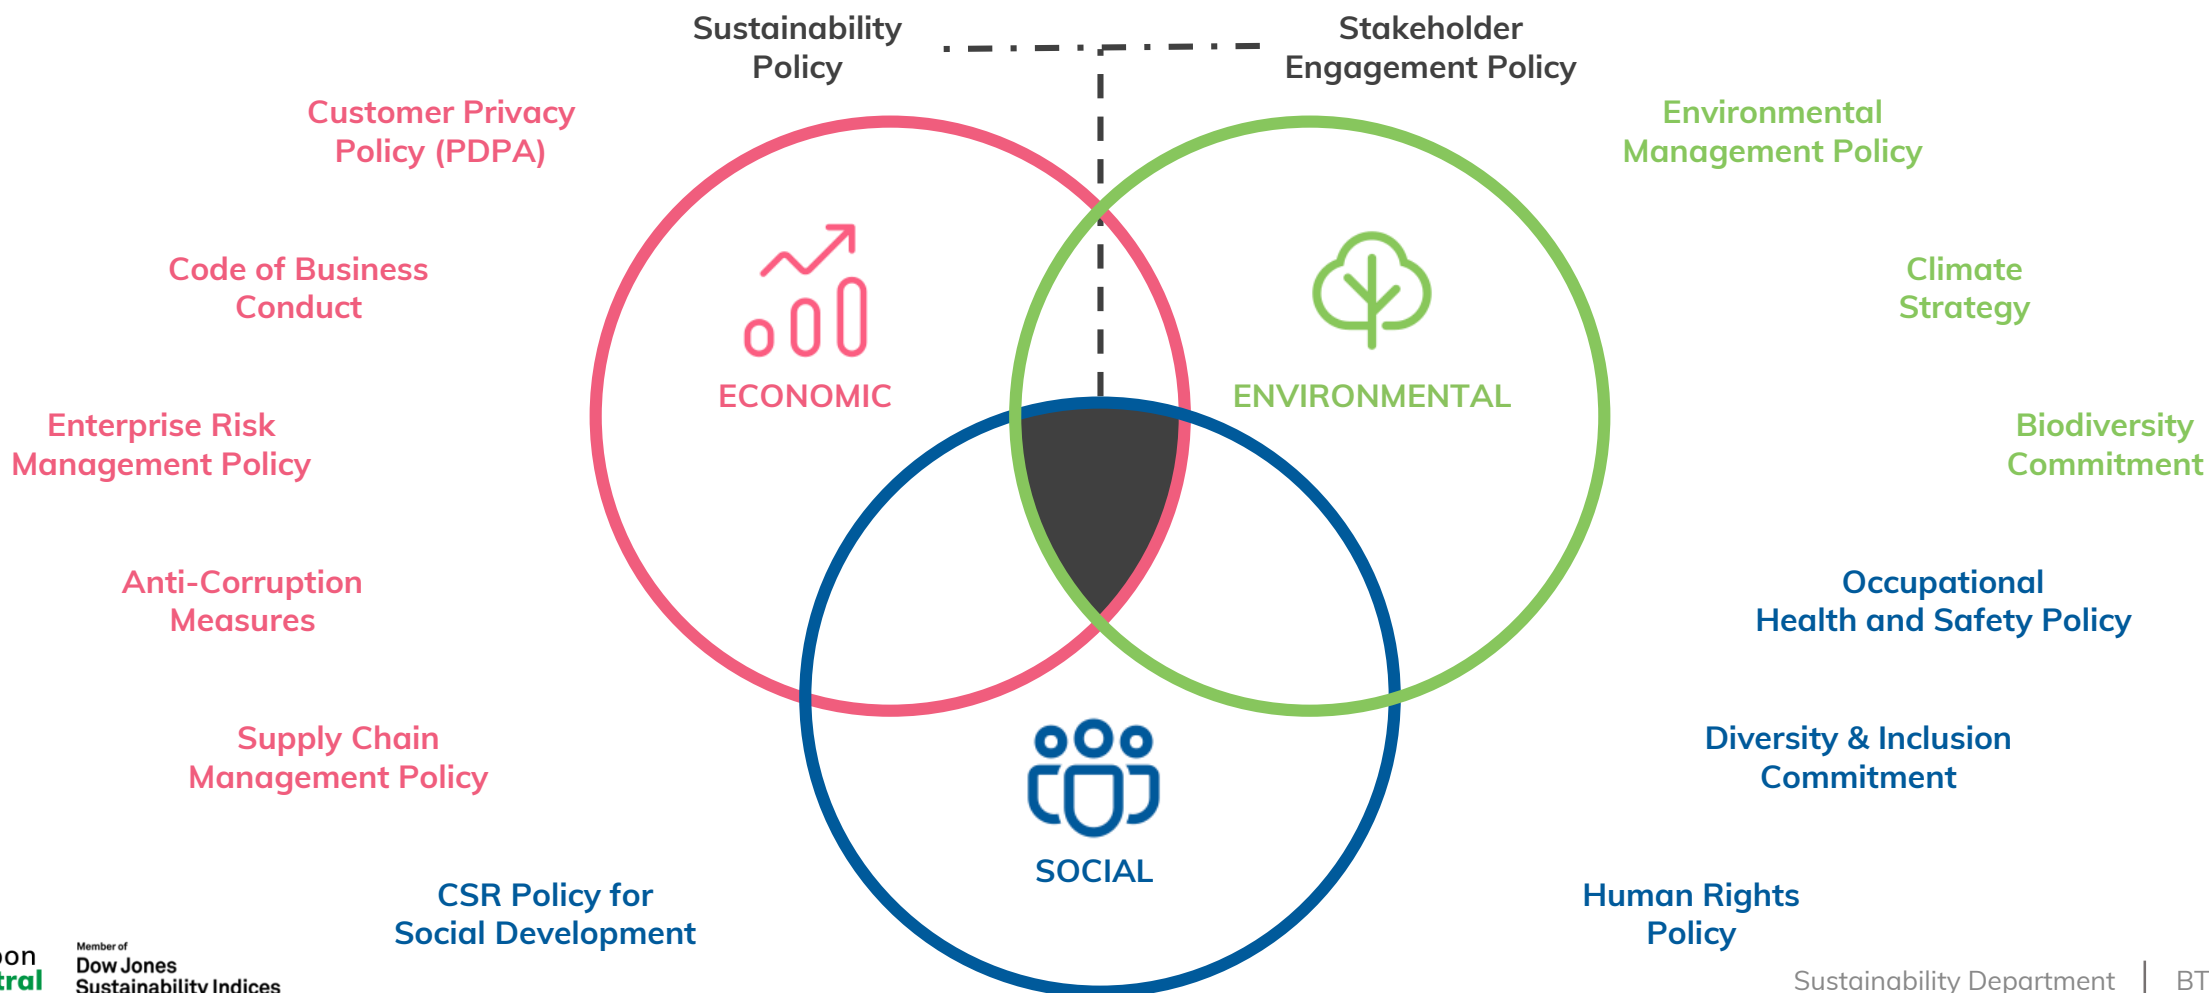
Sustainability Policy

Stakeholder Engagement Policy

Customer Privacy Policy (PDPA)

Code of Business Conduct

Enterprise Risk Management Policy

Anti-Corruption Measures

Supply Chain Management Policy

CSR Policy for Social Development

ECONOMIC

ENVIRONMENTAL

SOCIAL

Environmental Management Policy

Climate Strategy

Biodiversity Commitment

Occupational Health and Safety Policy

Diversity & Inclusion Commitment

Human Rights Policy

on
tral

Member of
Dow Jones
Sustainability Indices

Sustainability Department | BT